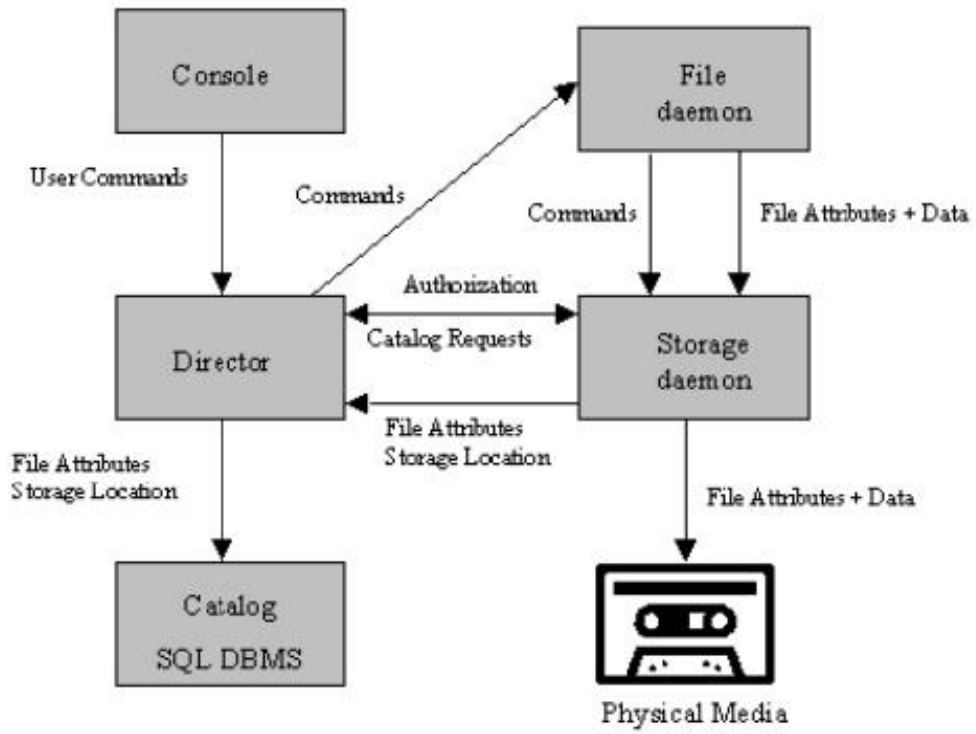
Console

File daemon

User Commands

Commands

Commands

File Attributes + Data

Authorization

Director

Catalog Requests

Storage daemon

File Attributes
Storage Location

File Attributes
Storage Location

File Attributes + Data

Catalog
SQL DBMS

Physical Media